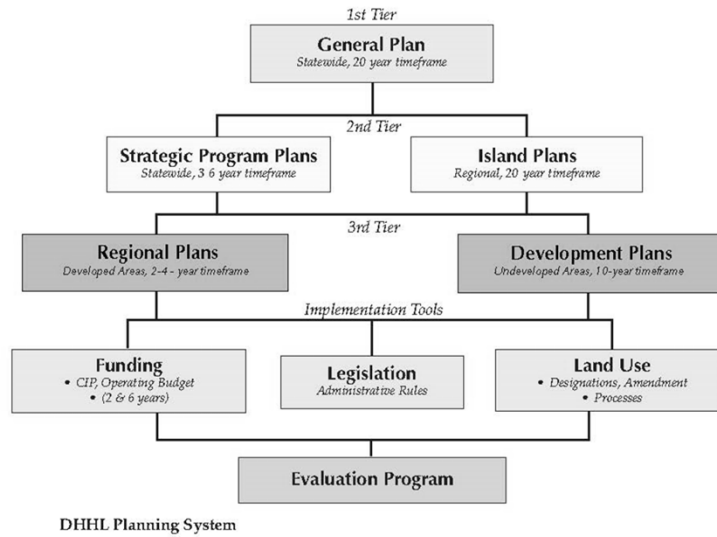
1st Tier

General Plan
Statewide, 20 year timeframe

2nd Tier

Strategic Program Plans
Statewide, 3 6 year timeframe

Island Plans
Regional, 20 year timeframe

3rd Tier

Regional Plans
Developed Areas, 2-4 - year timeframe

Development Plans
Undeveloped Areas, 10-year timeframe

Implementation Tools

Funding
• CIP, Operating Budget
• (2 & 6 years)

Legislation
Administrative Rules

Land Use
• Designations, Amendment
• Processes

Evaluation Program

DHHL Planning System